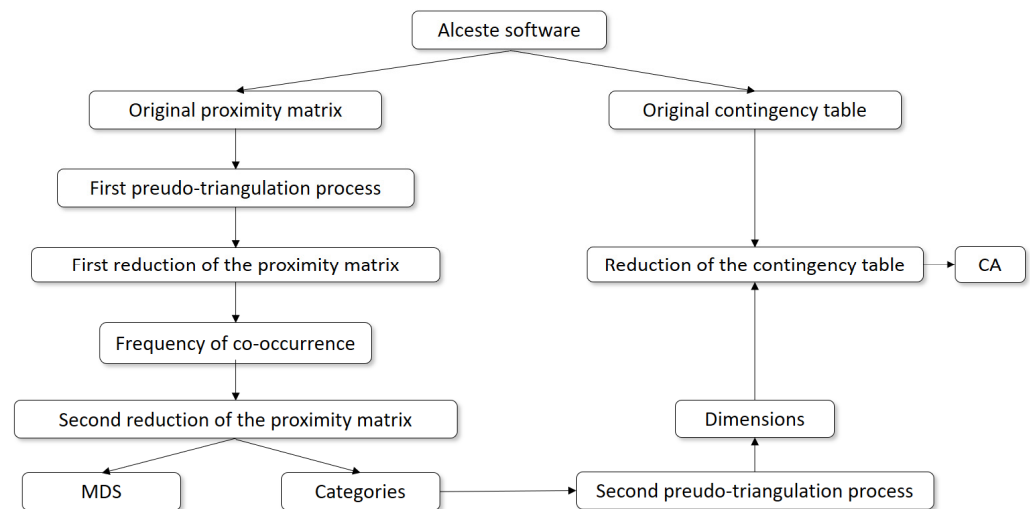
Alceste software

Original proximity matrix

Original contingency table

First preudo-triangulation process

First reduction of the proximity matrix

Reduction of the contingency table

CA

Frequency of co-occurrence

Second reduction of the proximity matrix

Dimensions

MDS

Categories

Second preudo-triangulation process